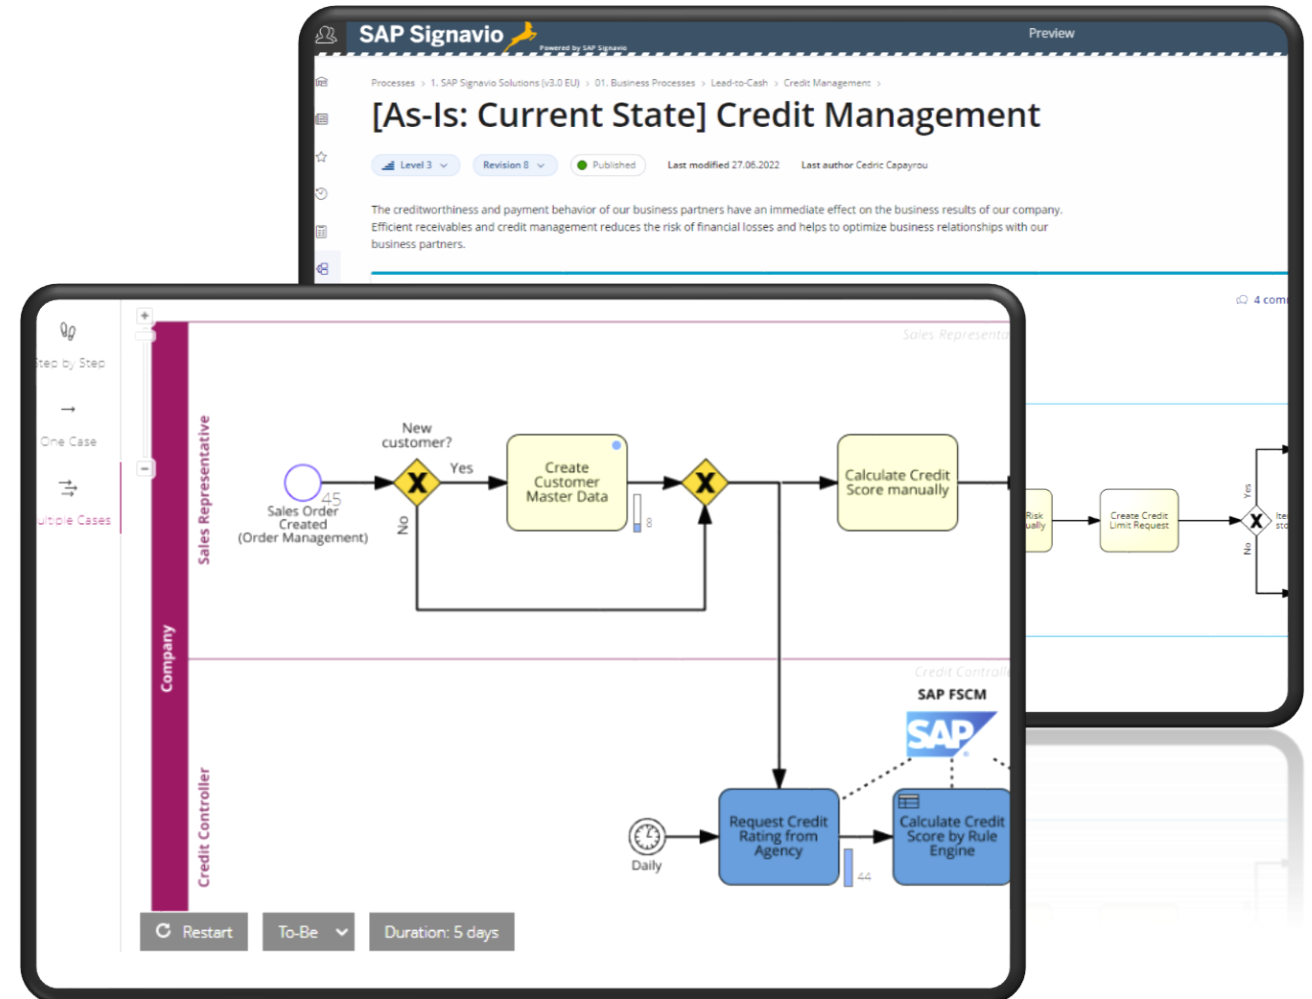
SAP Signavio
Powered by SAP Signavio
Preview

Processes > 1. SAP Signavio Solutions (v3.0 EU) > 01. Business Processes > Lead-to-Cash > Credit Management >

[As-Is: Current State] Credit Management

Level 3 Revision 8 Published Last modified 27.06.2022 Last author Cedric Capayrou

The creditworthiness and payment behavior of our business partners have an immediate effect on the business results of our company. Efficient receivables and credit management reduces the risk of financial losses and helps to optimize business relationships with our business partners.

4 com

Step by Step
One Case
Multiple Cases

Company
Sales Representative
Credit Controller
Sales Representa
Credit Controll

Sales Order Created (Order Management)
45
New customer?
Yes
No
Create Customer Master Data
8
Calculate Credit Score manually
Risk ually
Create Credit Limit Request
Yes
No
SAP FSCM
SAP
Daily
Request Credit Rating from Agency
44
Calculate Credit Score by Rule Engine

Restart
To-Be
Duration: 5 days